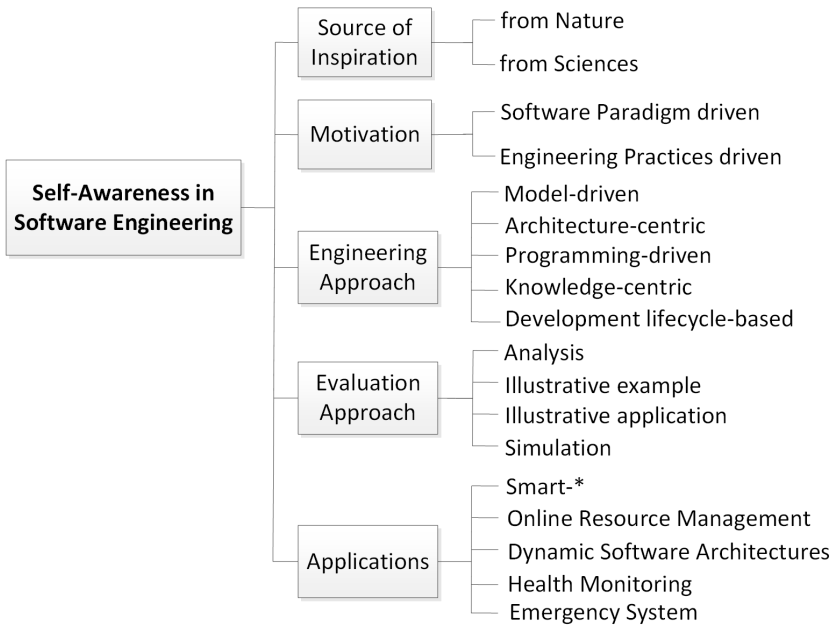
Self-Awareness in Software Engineering

Source of Inspiration
from Nature
from Sciences

Motivation
Software Paradigm driven
Engineering Practices driven

Engineering Approach
Model-driven
Architecture-centric
Programming-driven
Knowledge-centric
Development lifecycle-based

Evaluation Approach
Analysis
Illustrative example
Illustrative application
Simulation

Applications
Smart-*
Online Resource Management
Dynamic Software Architectures
Health Monitoring
Emergency System